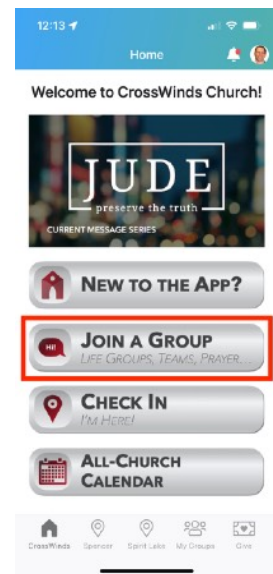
12:13

Home

Welcome to CrossWinds Church!

JUDE
preserve the truth
CURRENT MESSAGE SERIES

NEW TO THE APP?

HI!
JOIN A GROUP
LIFE GROUPS, TEAMS, PRAYER...

CHECK IN
I'M HERE!

ALL-CHURCH CALENDAR

CrossWinds
Spencer
Spirit Lake
My Groups
Give